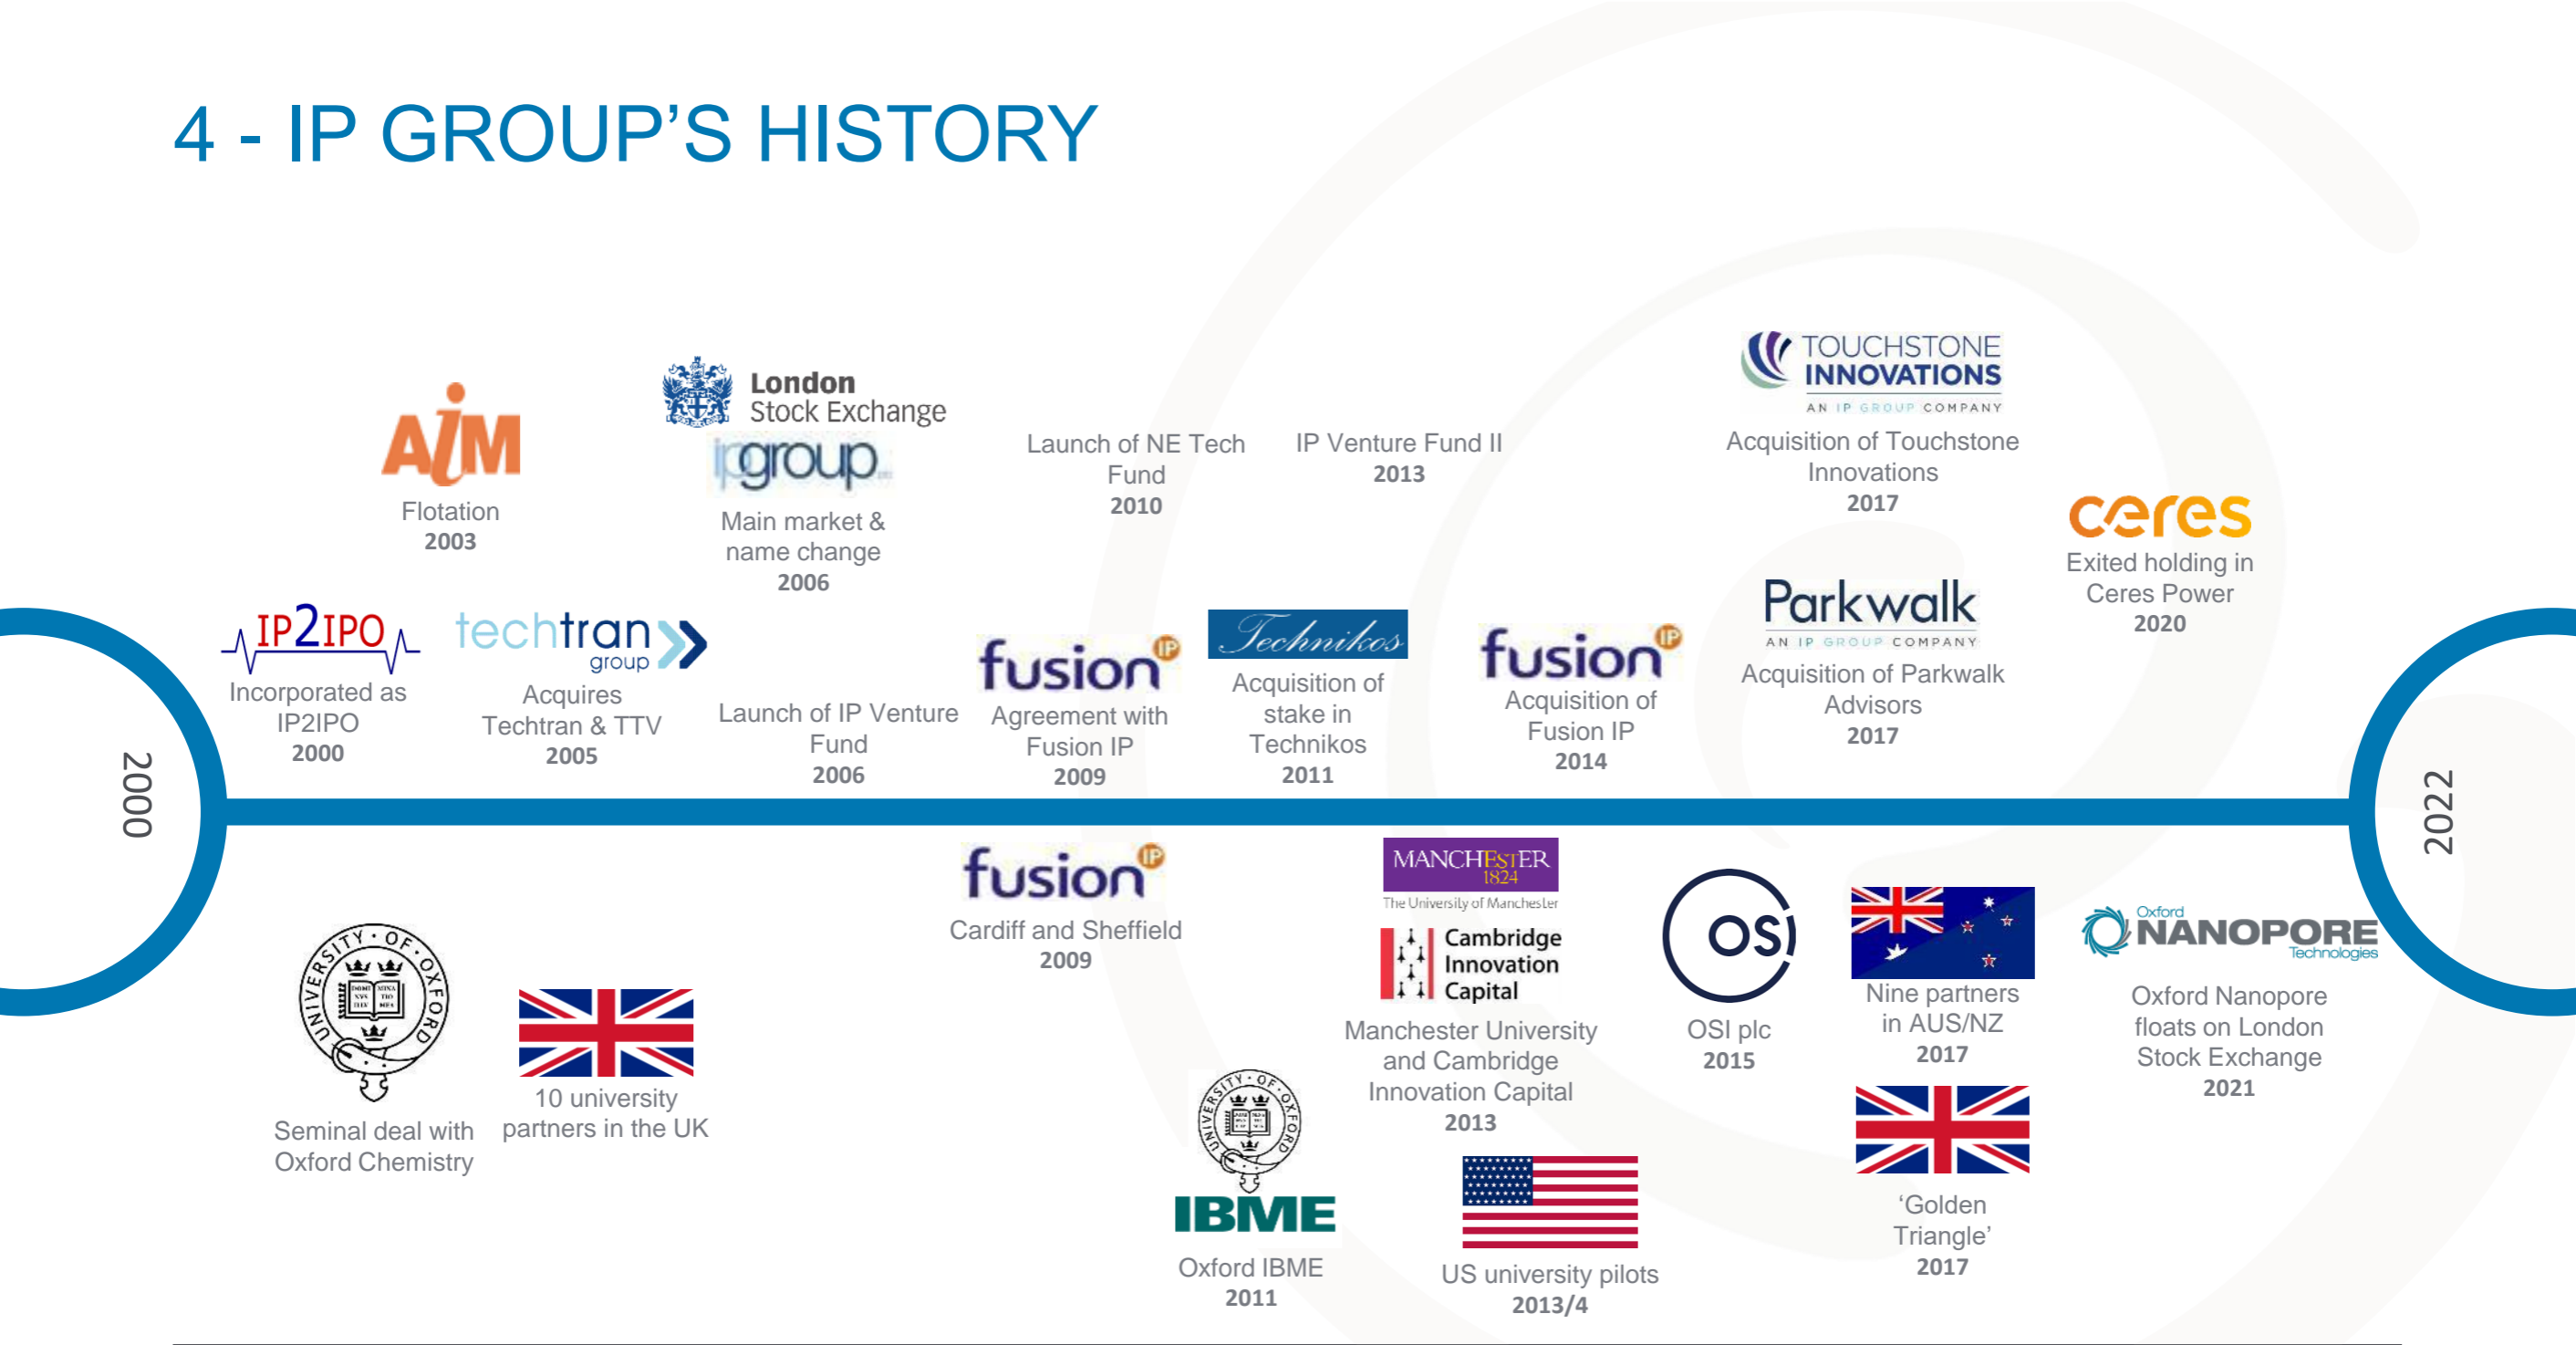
4 - IP GROUP'S HISTORY

AIM
Flotation
2003

London Stock Exchange
ipgroup
Main market & name change
2006

Launch of NE Tech Fund
2010

IP Venture Fund II
2013

TOUCHSTONE INNOVATIONS
AN IP GROUP COMPANY
Acquisition of Touchstone Innovations
2017

ceres
Exited holding in Ceres Power
2020

IP2IPO
Incorporated as IP2IPO
2000

techtran group
Acquires Techtran & TTV
2005

Launch of IP Venture Fund
2006

fusion IP
Agreement with Fusion IP
2009

Technikos
Acquisition of stake in Technikos
2011

fusion IP
Acquisition of Fusion IP
2014

Parkwalk
AN IP GROUP COMPANY
Acquisition of Parkwalk Advisors
2017

2000

2022

fusion IP
Cardiff and Sheffield
2009

MANCHESTER 1824
The University of Manchester
Cambridge Innovation Capital
Manchester University and Cambridge Innovation Capital
2013

OSI
OSI plc
2015

Nine partners in AUS/NZ
2017

Oxford NANOPORE Technologies
Oxford Nanopore floats on London Stock Exchange
2021

UNIVERSITY OF OXFORD
Seminal deal with Oxford Chemistry

10 university partners in the UK

UNIVERSITY OF OXFORD
IBME
Oxford IBME
2011

US university pilots
2013/4

'Golden Triangle'
2017